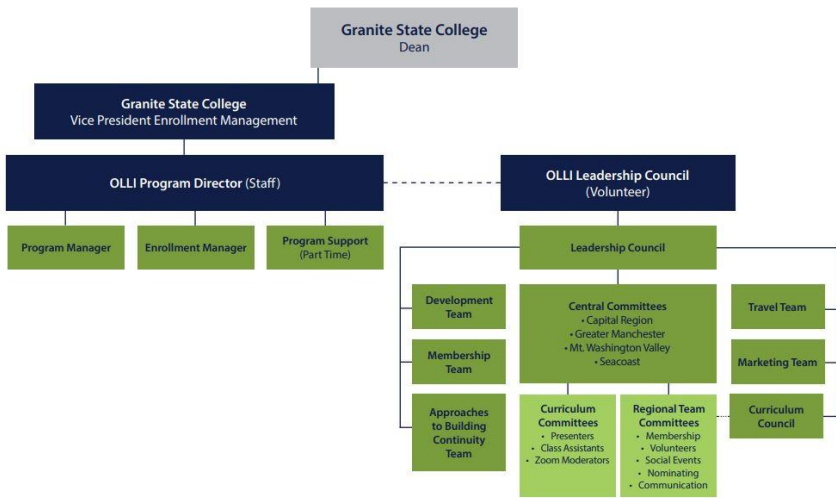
Granite State College
Dean

Granite State College
Vice President Enrollment Management

OLLI Program Director (Staff)

Program Manager

Enrollment Manager

Program Support
(Part Time)

OLLI Leadership Council
(Volunteer)

Leadership Council

Development Team

Membership Team

Approaches to Building Continuity Team

Central Committees
• Capital Region
• Greater Manchester
• Mt. Washington Valley
• Seacoast

Curriculum Committees
• Presenters
• Class Assistants
• Zoom Moderators

Regional Team Committees
• Membership
• Volunteers
• Social Events
• Nominating
• Communication

Travel Team

Marketing Team

Curriculum Council